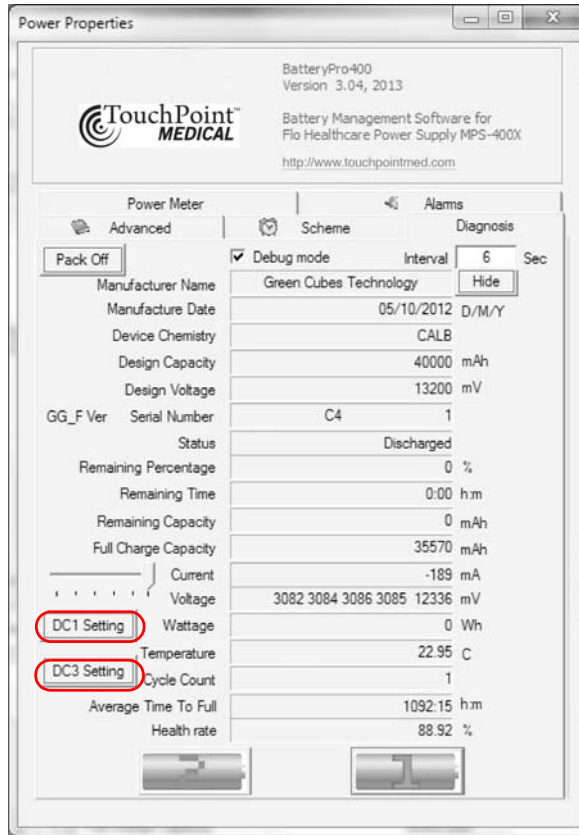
Power Properties

TouchPoint™ MEDICAL

BatteryPro400
Version 3.04, 2013

Battery Management Software for Flo Healthcare Power Supply MPS-400X

http://www.touchpointmed.com

Power Meter
Alarms
Advanced
Scheme
Diagnosis

Pack Off
Debug mode
Interval 6 Sec

| | | |
|---|---|---|
| Manufacturer Name | Green Cubes Technology | Hide |
| Manufacture Date | 05/10/2012 | D/M/Y |
| Device Chemistry | CALB | |
| Design Capacity | 40000 | mAh |
| Design Voltage | 13200 | mV |
| GG_F Ver Serial Number | C4 1 | |
| Status | Discharged | |
| Remaining Percentage | 0 | % |
| Remaining Time | 0:00 | h:m |
| Remaining Capacity | 0 | mAh |
| Full Charge Capacity | 35570 | mAh |
| Current | -189 | mA |
| Voltage | 3082 3084 3086 3085 12336 | mV |
| DC1 Setting Wattage | 0 | Wh |
| Temperature | 22.95 | C |
| DC3 Setting Cycle Count | 1 | |
| Average Time To Full | 1092:15 | h:m |
| Health rate | 88.92 | % |